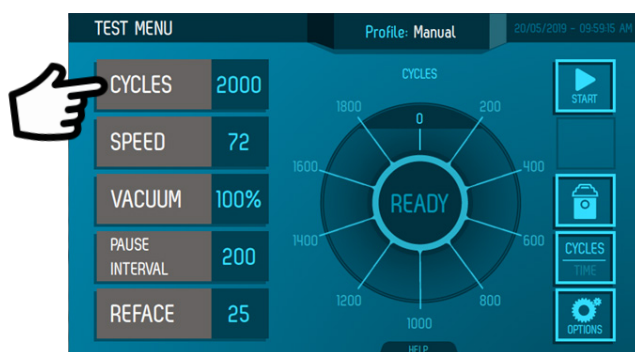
TEST MENU

Profile: Manual

20/05/2019 - 09:59:15 AM

CYCLES 2000

SPEED 72

VACUUM 100%

PAUSE INTERVAL 200

REFACE 25

CYCLES

0

200

400

600

800

1000

1200

1400

1600

1800

READY

HELP

START

CYCLES

TIME

OPTIONS